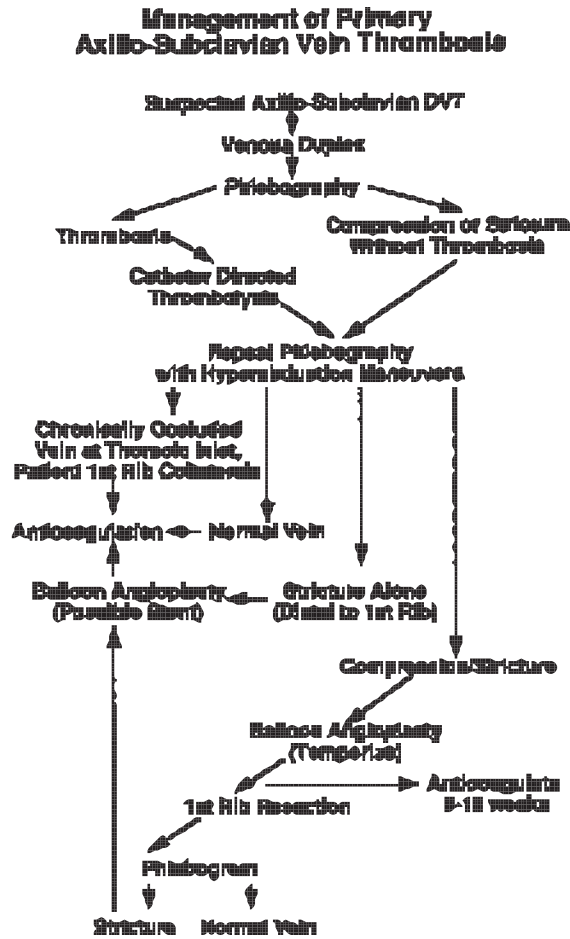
Management of Primary Axillo-Subclavian Vein Thrombosis

Suspected Axillo-Subclavian DVT

Venous Duplex

Phlebography

Thrombosis

Compression or Stricture without Thrombosis

Catheter Directed Thrombolysis

Repeat Phlebography with Hyperabduction Maneuvers

Chronically Occluded Vein at Thoracic Inlet, Patent 1st Rib Collaterals

Anticoagulation

Normal Vein

Balloon Angioplasty (Possible Stent)

Stricture Alone (Distal to 1st Rib)

Compression/Stricture

Balloon Angioplasty (Temporize)

1st Rib Resection

Anticoagulate 8-12 weeks

Phlebogram

Stricture

Normal Vein